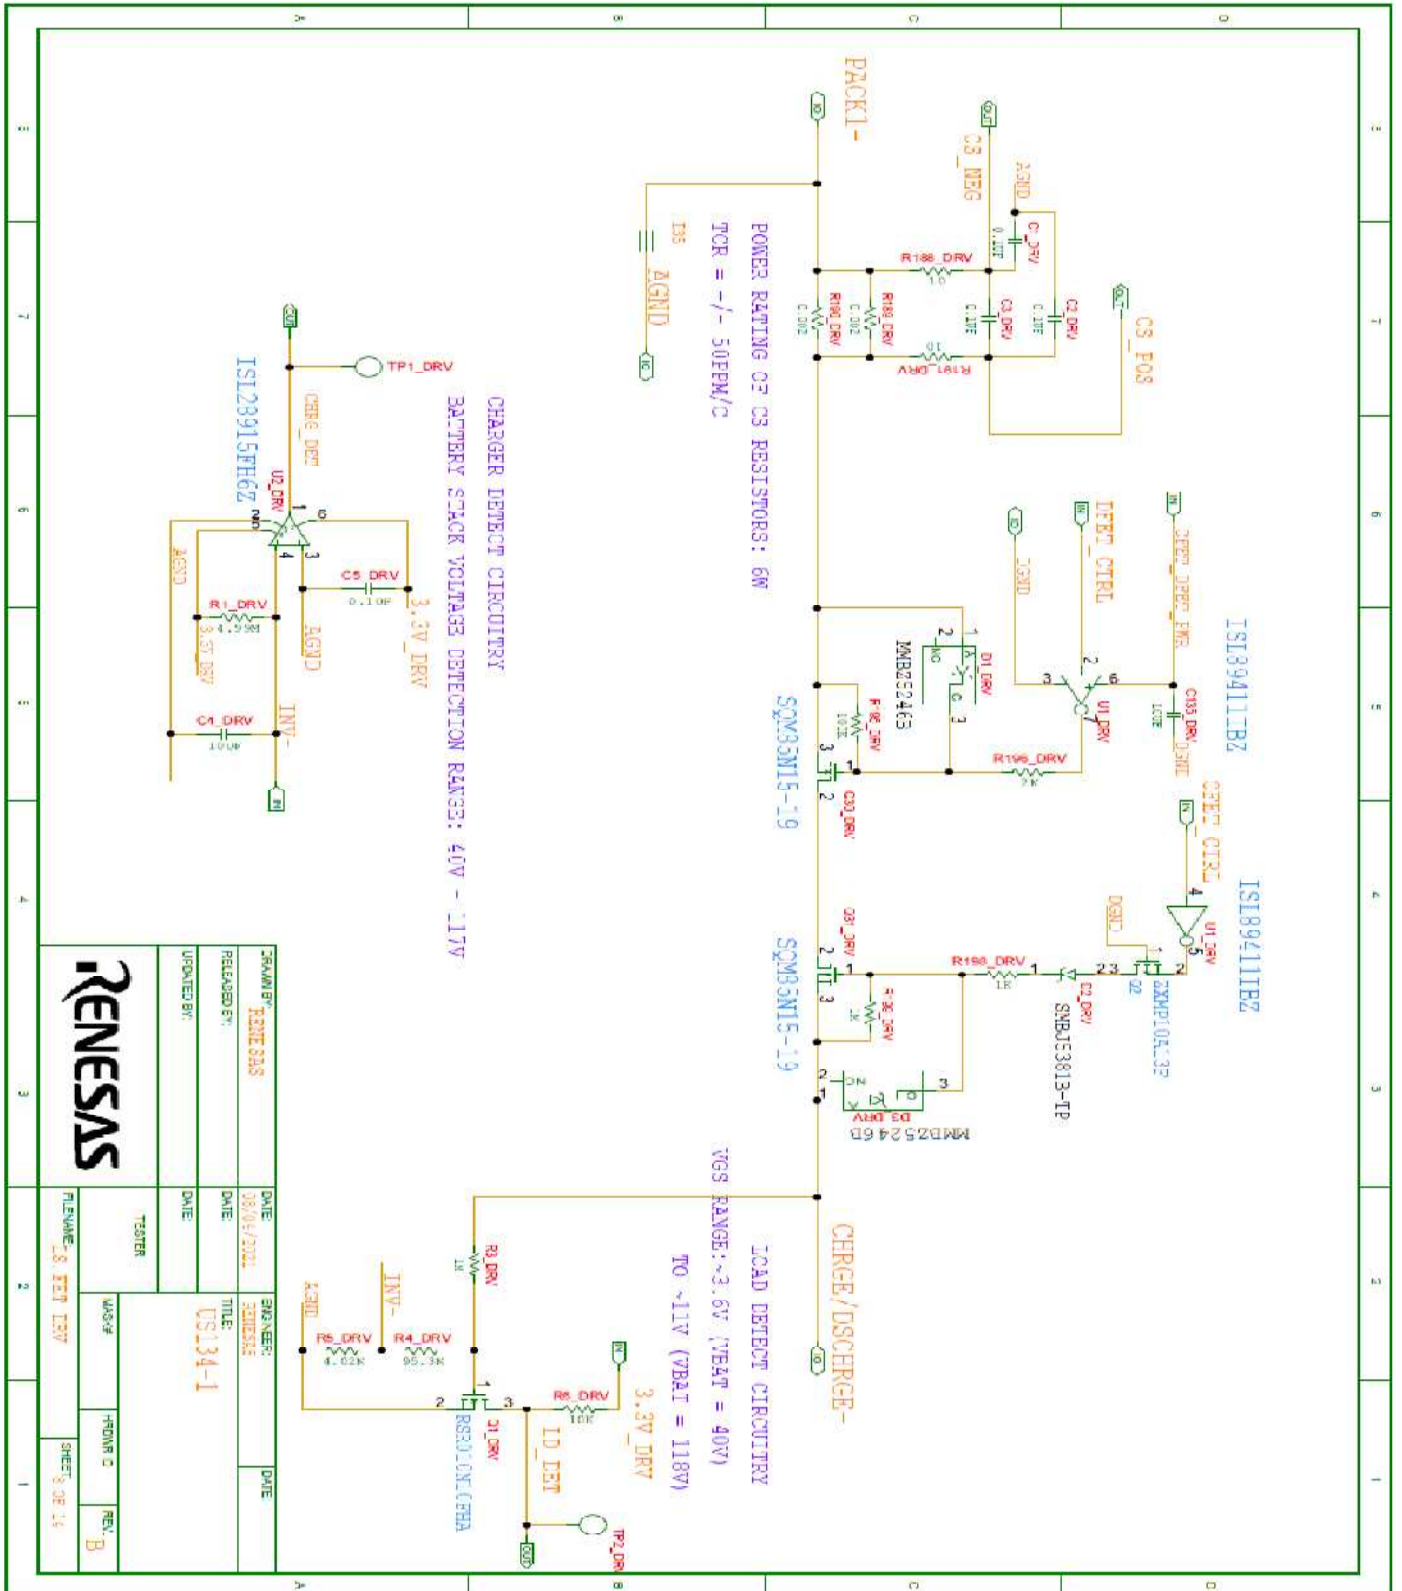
PACK1-

CS_NEG

AGND

C_DRV

0.1UF

R188_DRV

10

R189_DRV

R190_DRV

0.002

C3_DRV

0.1UF

C2_DRV

0.1UF

R191_DRV

10

CS_POS

POWER RATING OF CS RESISTORS: 6W

TCR = -/- 50PPM/C

ISS

AGND

DFET_CTRL

DFET_DRPC_PWR

DGND

ISL89411IBZ

C135_DRV

0.1UF

U1_DRV

R196_DRV

D1_DRV

MMBZ5246B

R195_DRV

10K

Q1_DRV

SQM35N15-19

CFET_CTRL

ISL89411IBZ

U1_DRV

DGND

ZXMP10A13F

Q2

R198_DRV

1K

C2_DRV

SMBJ5381B-TP

R196_DRV

Q3_DRV

SQM35N15-19

MMBZ5246B

D3_DRV

CHARGER DETECT CIRCUITRY

BATTERY STACK VOLTAGE DETECTION RANGE: 40V - 117V

TP1_DRV

CHRG_DET

ISL28915FH6Z

U2_DRV

C5_DRV

0.1UF

3.3V_DRV

AGND

R1_DRV

4.99M

3.3V_DRV

AGND

C4_DRV

10UF

INV-

LOAD DETECT CIRCUITRY

VGS RANGE: ~3.6V (VBAT = 40V)

TO ~11V (VBAT = 118V)

CHRGE/DSCHRGE-

R3_DRV

1M

INV-

AGND

R5_DRV

4.02K

R4_DRV

95.3K

R6_DRV

10K

3.3V_DRV

LD_DET

Q1_DRV

RSS010N03FHA

TP2_DRV

RENESAS

DRAWN BY: RENESAS

RELEASED BY:

UPDATED BY:

DATE: 08/05/2021

DATE:

DATE:

ENGINEER: RENESAS

TITLE: US134-1

DATE

TESTER

FILENAME: LS_EET_REV

WAS IF

ARDUINO

SHEET 8 OF 14

REV. B